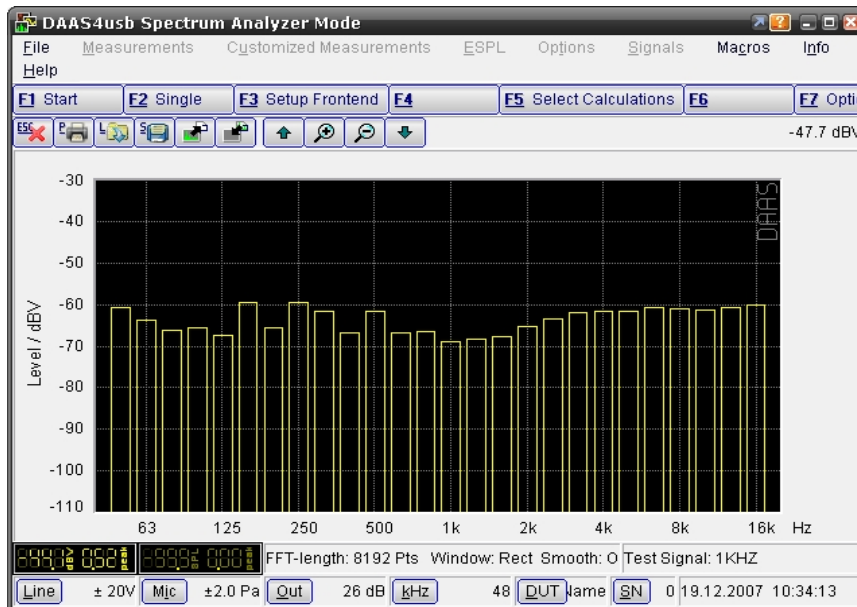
DAAS4usb Spectrum Analyzer Mode

File Measurements Customized Measurements ESPL Options Signals Macros Info Help

F1 Start F2 Single F3 Setup Frontend F4 F5 Select Calculations F6 F7 Opti

-47.7 dBV

DAAS

-30
-40
-50
-60
-70
-80
-90
-100
-110

Level / dBV

63 125 250 500 1k 2k 4k 8k 16k Hz

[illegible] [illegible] FFT-length: 8192 Pts Window: Rect Smooth: O Test Signal: 1KHZ

Line ± 20V Mic ±2.0 Pa Out 26 dB kHz 48 DUT Name SN 0 19.12.2007 10:34:13